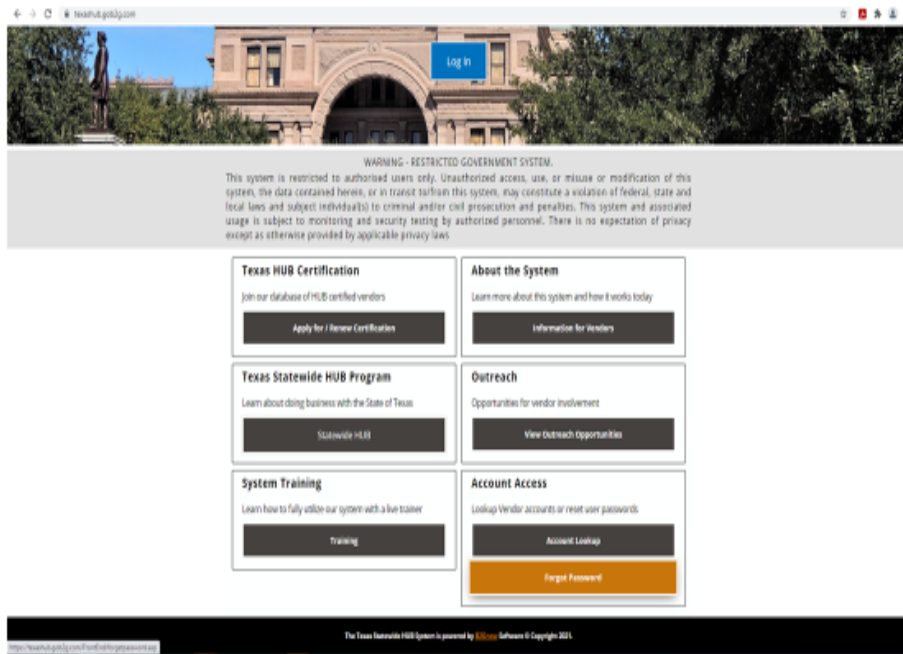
texashub.gob2g.com

Log In

WARNING - RESTRICTED GOVERNMENT SYSTEM.

This system is restricted to authorised users only. Unauthorized access, use, or misuse or modification of this system, the data contained herein, or in transit to/from this system, may constitute a violation of federal, state and local laws and subject individual(s) to criminal and/or civil prosecution and penalties. This system and associated usage is subject to monitoring and security testing by authorized personnel. There is no expectation of privacy except as otherwise provided by applicable privacy laws

Texas HUB Certification

Join our database of HUB certified vendors

Apply for / Renew Certification

About the System

Learn more about this system and how it works today

Information for Vendors

Texas Statewide HUB Program

Learn about doing business with the State of Texas

Statewide HUB

Outreach

Opportunities for vendor involvement

View Outreach Opportunities

System Training

Learn how to fully utilize our system with a live trainer

Training

Account Access

Lookup Vendor accounts or reset user passwords

Account Lookup

Forgot Password

The Texas Statewide HUB System is powered by B2Gnow Software © Copyright 2021.

https://texashub.gob2g.com/FrontEnd/forgotpassword.asp